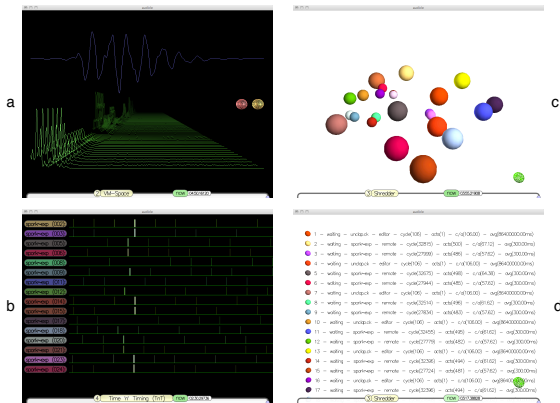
a

c

b

d

audble

audble

audble

audble

2 VM-Space

3 Shredder

4 Time 'n' Timing (TnT)

3 Shredder

1 – waiting – unclip.ck – editor – cycle(106) – acts(1) – c/s(106.00) – avg(86400000ms)
2 – waiting – sporkmeup – remote – cycle(32815) – acts(500) – c/s(6.12) – avg(300.00ms)
3 – waiting – sporkmeup – remote – cycle(27699) – acts(486) – c/s(57.62) – avg(300.00ms)
4 – waiting – unclip.ck – editor – cycle(106) – acts(1) – c/s(106.00) – avg(86400000ms)
5 – waiting – sporkmeup – remote – cycle(32675) – acts(448) – c/s(64.38) – avg(300.00ms)
6 – waiting – sporkmeup – remote – cycle(27944) – acts(485) – c/s(57.62) – avg(300.00ms)
7 – waiting – unclip.ck – editor – cycle(106) – acts(1) – c/s(106.00) – avg(86400000ms)
8 – waiting – sporkmeup – remote – cycle(32514) – acts(496) – c/s(61.62) – avg(300.00ms)
9 – waiting – sporkmeup – remote – cycle(27834) – acts(483) – c/s(57.62) – avg(300.00ms)
10 – waiting – unclip.ck – editor – cycle(106) – acts(1) – c/s(106.00) – avg(86400000ms)
11 – waiting – sporkmeup – remote – cycle(32455) – acts(495) – c/s(61.62) – avg(300.00ms)
12 – waiting – sporkmeup – remote – cycle(27779) – acts(482) – c/s(57.62) – avg(300.00ms)
13 – waiting – unclip.ck – editor – cycle(106) – acts(1) – c/s(106.00) – avg(86400000ms)
14 – waiting – sporkmeup – remote – cycle(32396) – acts(494) – c/s(61.62) – avg(300.00ms)
15 – waiting – sporkmeup – remote – cycle(27724) – acts(481) – c/s(57.62) – avg(300.00ms)
16 – waiting – unclip.ck – editor – cycle(106) – acts(1) – c/s(106.00) – avg(86400000ms)
17 – waiting – sporkmeup – remote – cycle(32396) – acts(494) – c/s(61.62) – avg(300.00ms)